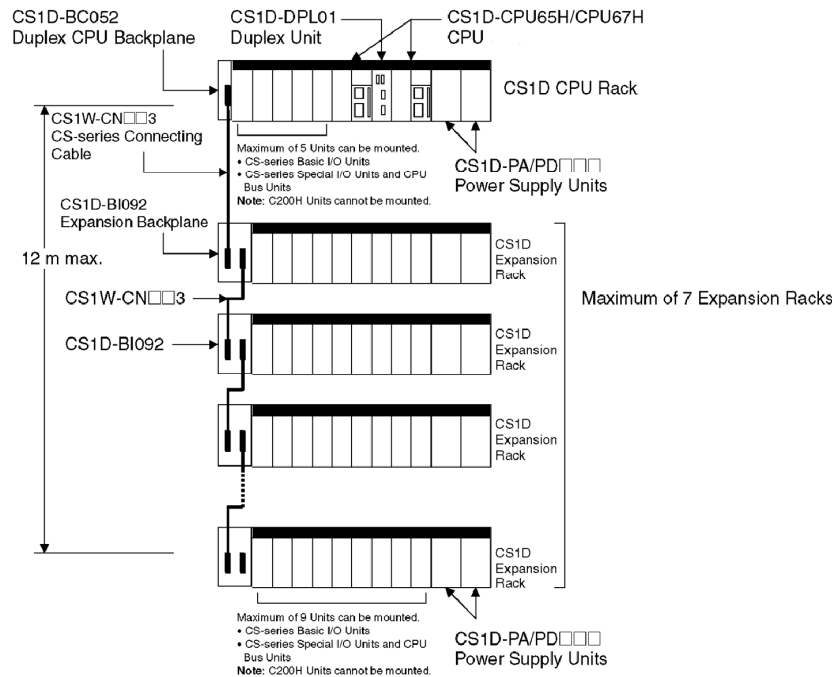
CS1D-BC052
Duplex CPU Backplane

CS1D-DPL01
Duplex Unit

CS1D-CPU65H/CPU67H
CPU

CS1D CPU Rack

CS1W-CN□□3
CS-series Connecting Cable

Maximum of 5 Units can be mounted.
• CS-series Basic I/O Units
• CS-series Special I/O Units and CPU Bus Units
Note: C200H Units cannot be mounted.

CS1D-PA/PD□□□
Power Supply Units

CS1D-BI092
Expansion Backplane

12 m max.

CS1D Expansion Rack

CS1W-CN□□3

CS1D-BI092

CS1D Expansion Rack

Maximum of 7 Expansion Racks

CS1D Expansion Rack

CS1D Expansion Rack

Maximum of 9 Units can be mounted.
• CS-series Basic I/O Units
• CS-series Special I/O Units and CPU Bus Units
Note: C200H Units cannot be mounted.

CS1D-PA/PD□□□
Power Supply Units